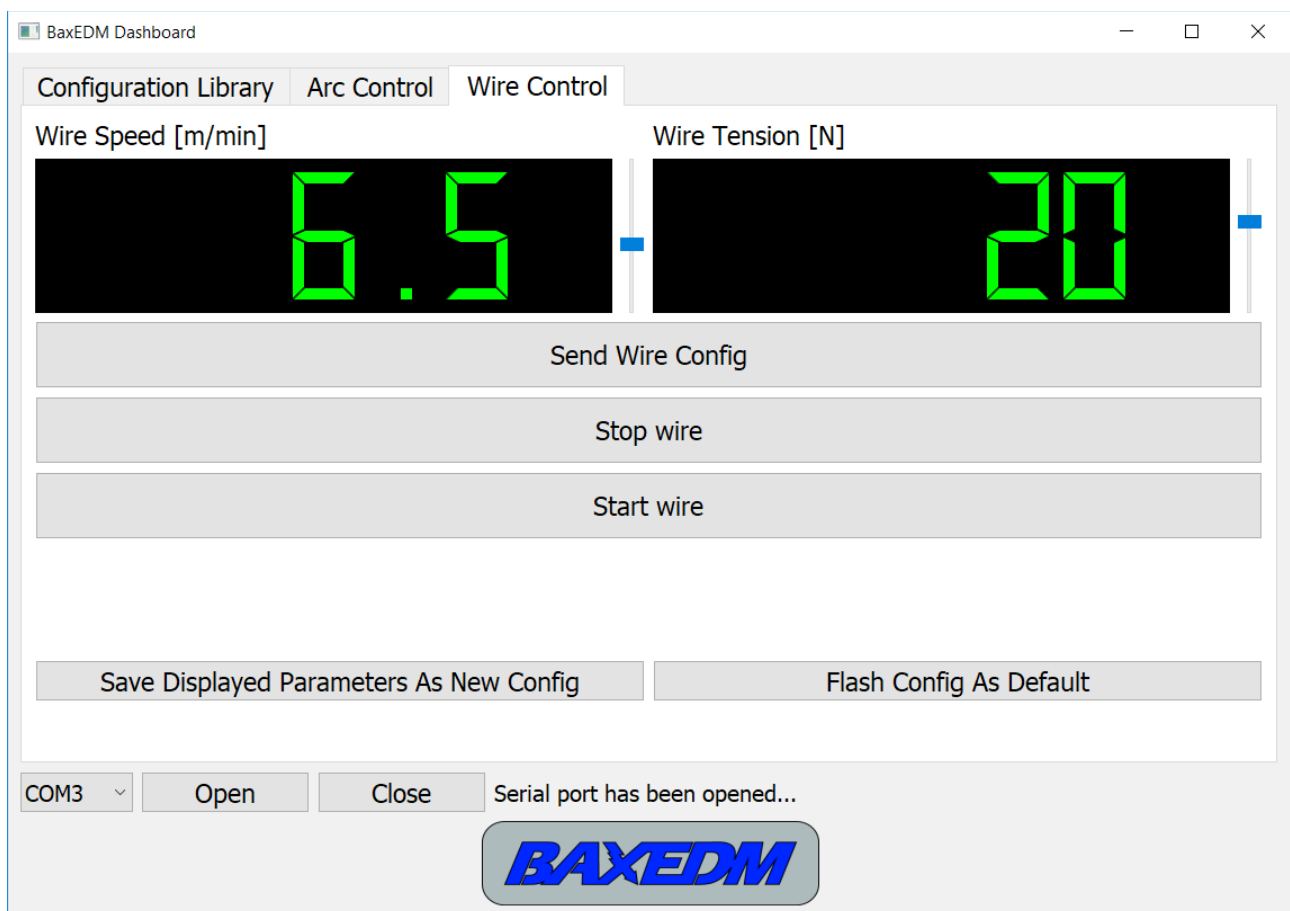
BaxEDM Dashboard

Configuration Library | Arc Control | Wire Control

Wire Speed [m/min]

6.5

Wire Tension [N]

20

Send Wire Config

Stop wire

Start wire

Save Displayed Parameters As New Config

Flash Config As Default

COM3

Open

Close

Serial port has been opened...

BAXEDM